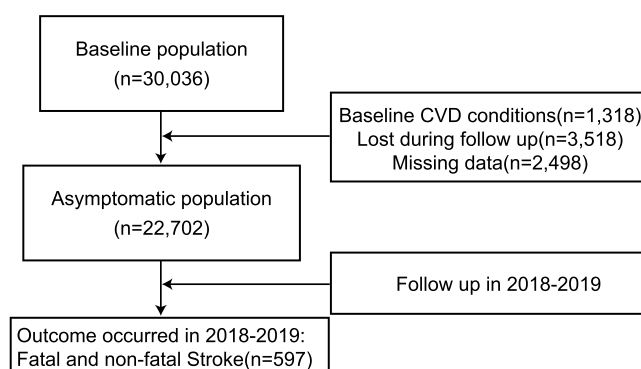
Baseline population
(n=30,036)

Baseline CVD conditions(n=1,318)
Lost during follow up(n=3,518)
Missing data(n=2,498)

Asymptomatic population
(n=22,702)

Follow up in 2018-2019

Outcome occurred in 2018-2019:
Fatal and non-fatal Stroke(n=597)